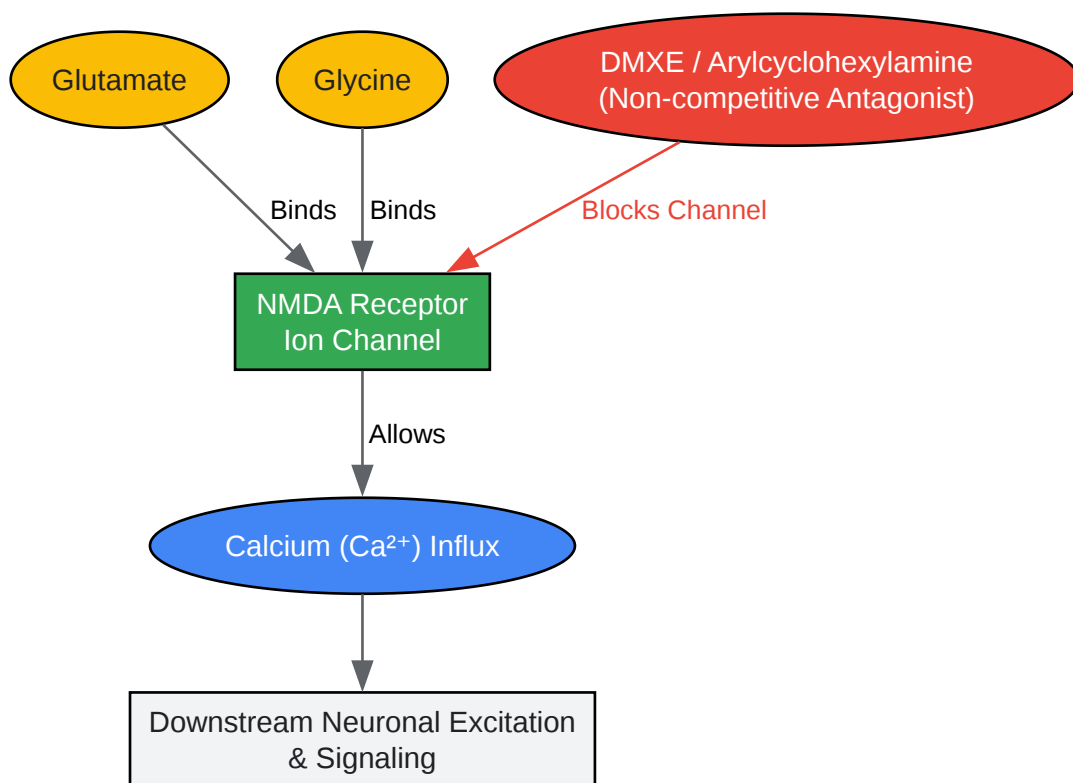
Glutamate

Glycine

DMXE / Arylcyclohexylamine
(Non-competitive Antagonist)

Binds

Binds

Blocks Channel

NMDA Receptor
Ion Channel

Allows

Calcium ($Ca^{2+}$) Influx

Downstream Neuronal Excitation
& Signaling